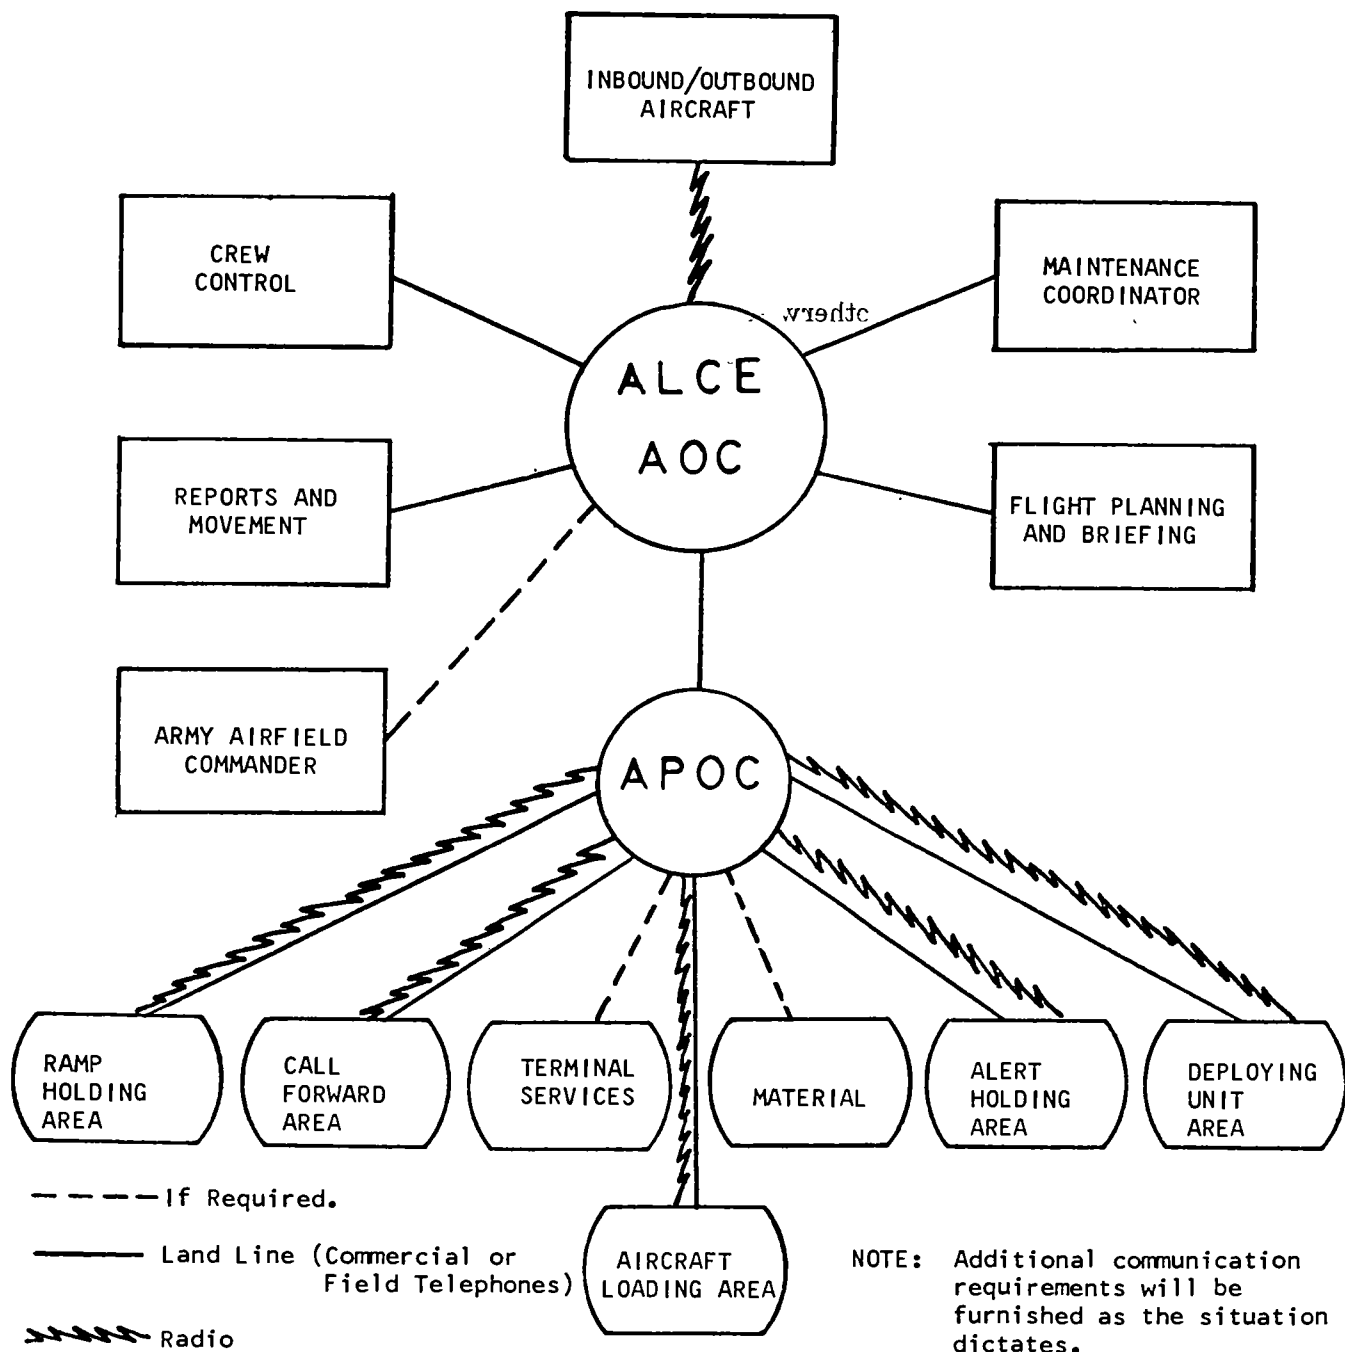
INBOUND/OUTBOUND AIRCRAFT

CREW CONTROL

MAINTENANCE COORDINATOR

ALCE

AOC

REPORTS AND MOVEMENT

FLIGHT PLANNING AND BRIEFING

ARMY AIRFIELD COMMANDER

APOC

RAMP HOLDING AREA

CALL FORWARD AREA

TERMINAL SERVICES

MATERIAL

ALERT HOLDING AREA

DEPLOYING UNIT AREA

AIRCRAFT LOADING AREA

If Required.

Land Line (Commercial or Field Telephones)

Radio

NOTE: Additional communication requirements will be furnished as the situation dictates.